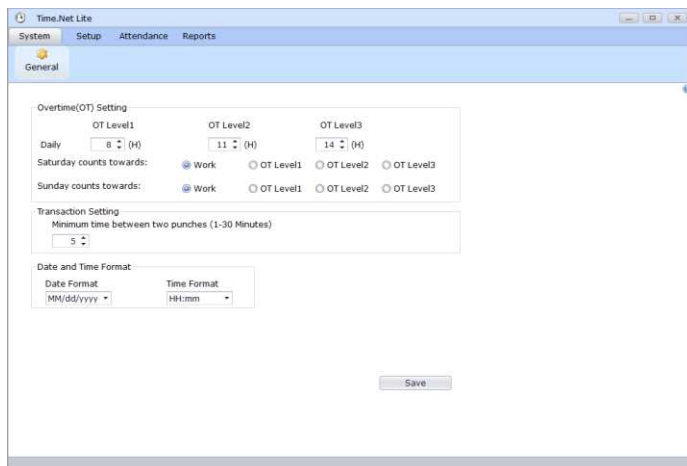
Time.Net Lite

System Setup Attendance Reports

General

Overtime(OT) Setting

OT Level1 OT Level2 OT Level3

Daily 8 (H) 11 (H) 14 (H)

Saturday counts towards: Work OT Level1 OT Level2 OT Level3

Sunday counts towards: Work OT Level1 OT Level2 OT Level3

Transaction Setting

Minimum time between two punches (1-30 Minutes)

5

Date and Time Format

Date Format Time Format

MM/dd/yyyy HH:mm

Save